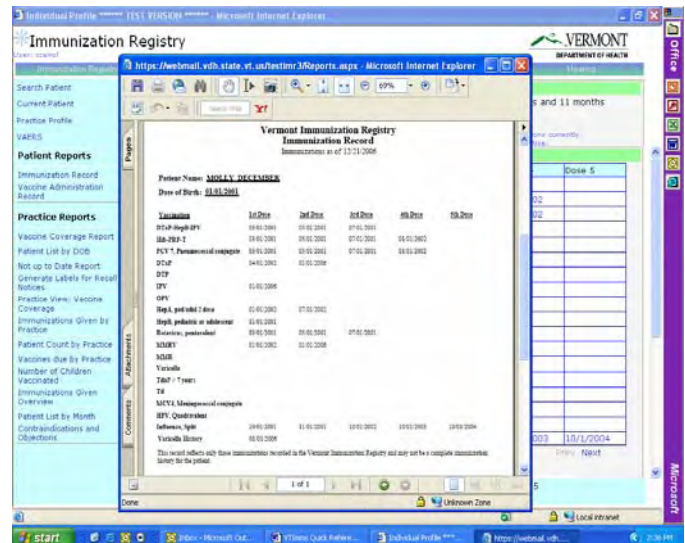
Individual Profile ****** TEST VERSION ****** - Microsoft Internet Explorer

Immunization Registry

VERMONT
DEPARTMENT OF HEALTH

https://webmail.vdh.state.vt.us/testimr3/Reports.aspx - Microsoft Internet Explorer

69%

Search Patient
Current Patient
Practice Profile
VAERS

Patient Reports

Immunization Record
Vaccine Administration Record

Practice Reports

Vaccine Coverage Report
Patient List by DOB
Not up to Date Report
Generate Labels for Recall Notices
Practice View: Vaccine Coverage
Immunizations Given by Practice
Patient Count by Practice
Vaccines due by Practice
Number of Children Vaccinated
Immunizations Given Overview
Patient List by Month
Contraindications and Objections

Pages
Attachments
Comments

Vermont Immunization Registry
Immunization Record
Immunizations as of 12/21/2006

Patient Name: MOLLY DECEMBER
Date of Birth: 01/01/2001

| Vaccination | 1st Dose | 2nd Dose | 3rd Dose | 4th Dose | 5th Dose |
|---|---|---|---|---|---|
| DTaP-HepB-IPV | 03/01/2001 | 05/01/2001 | 07/01/2001 | | |
| Hib-PRP-T | 03/01/2001 | 05/01/2001 | 07/01/2001 | 01/01/2002 | |
| PCV 7, Pneumococcal conjugate | 03/01/2001 | 05/01/2001 | 07/01/2001 | 01/01/2002 | |
| DTaP | 04/01/2002 | 01/01/2006 | | | |
| DTP | | | | | |
| IPV | 01/01/2006 | | | | |
| OPV | | | | | |
| HepA, ped/adol 2 dose | 01/01/2002 | 07/01/2002 | | | |
| HepB, pediatric or adolescent | 01/01/2001 | | | | |
| Rotavirus, pentavalent | 03/01/2001 | 05/01/2001 | 07/01/2001 | | |
| MMRV | 01/01/2002 | 01/01/2006 | | | |
| MMR | | | | | |
| Varicella | | | | | |
| Tdap 7 years | | | | | |
| Td | | | | | |
| MCV4, Meningococcal conjugate | | | | | |
| HPV, Quadrivalent | | | | | |
| Influenza, Split | 10/01/2001 | 11/01/2001 | 10/01/2002 | 10/01/2003 | 10/01/2004 |
| Varicella History | 01/01/2006 | | | | |

This record reflects only those immunizations recorded in the Vermont Immunization Registry and may not be a complete immunization history for the patient.

1 of 1

s and 11 months

Dose 5

02
02

003 | 10/1/2004

Prev Next

Done
Unknown Zone
Local intranet

start
Inbox - Microsoft Out...
VTIms Quick Refere...
Individual Profile ***...
https://webmail.vdh....
2:36 PM

Office
Microsoft